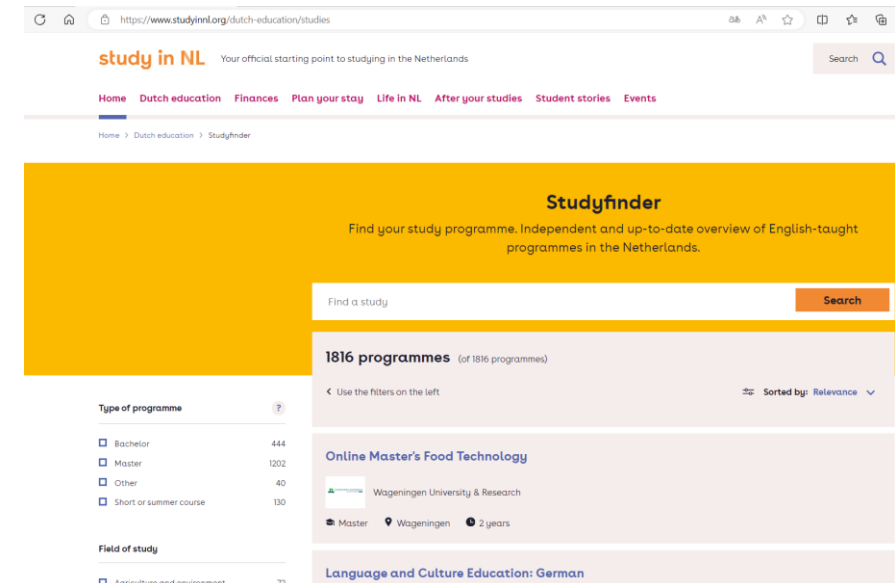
https://www.studyinnl.org/dutch-education/studies

study in NL Your official starting point to studying in the Netherlands

Search

Home Dutch education Finances Plan your stay Life in NL After your studies Student stories Events

Home > Dutch education > Studyfinder

Studyfinder

Find your study programme. Independent and up-to-date overview of English-taught programmes in the Netherlands.

Find a study

Search

1816 programmes (of 1816 programmes)

< Use the filters on the left

Sorted by: Relevance

Type of programme ?

Bachelor 444
Master 1202
Other 40
Short or summer course 130

Field of study

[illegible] 72

Online Master's Food Technology

Wageningen University & Research

Master Wageningen 2 years

Language and Culture Education: German